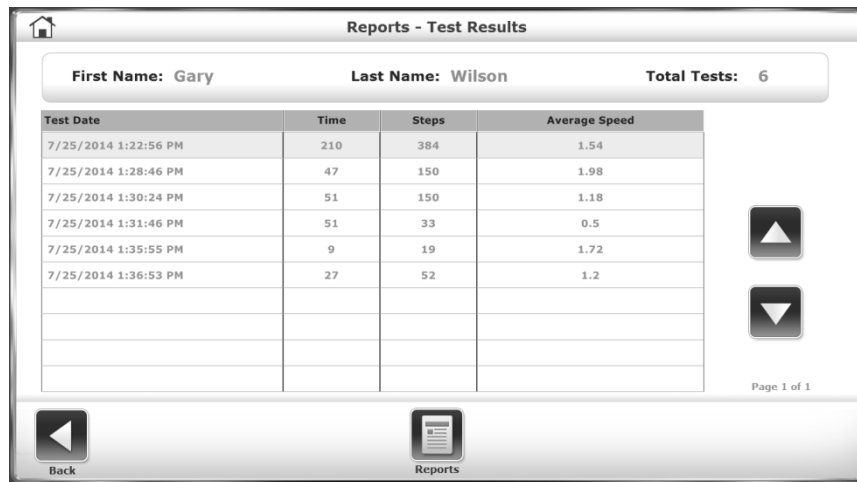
Reports - Test Results

First Name: Gary

Last Name: Wilson

Total Tests: 6

| Test Date | Time | Steps | Average Speed |
|---|---|---|---|
| 7/25/2014 1:22:56 PM | 210 | 384 | 1.54 |
| 7/25/2014 1:28:46 PM | 47 | 150 | 1.98 |
| 7/25/2014 1:30:24 PM | 51 | 150 | 1.18 |
| 7/25/2014 1:31:46 PM | 51 | 33 | 0.5 |
| 7/25/2014 1:35:55 PM | 9 | 19 | 1.72 |
| 7/25/2014 1:36:53 PM | 27 | 52 | 1.2 |
| | | | |
| | | | |
| | | | |
| | | | |

Page 1 of 1

Back

Reports